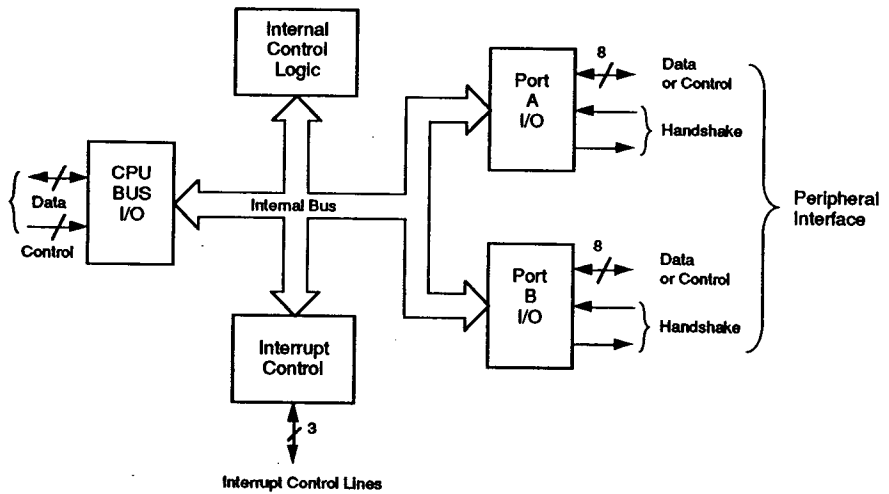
Internal Control Logic

Data

Control

CPU BUS I/O

Internal Bus

8

Port A I/O

Data or Control

Handshake

Peripheral Interface

8

Port B I/O

Data or Control

Handshake

Interrupt Control

3

Interrupt Control Lines